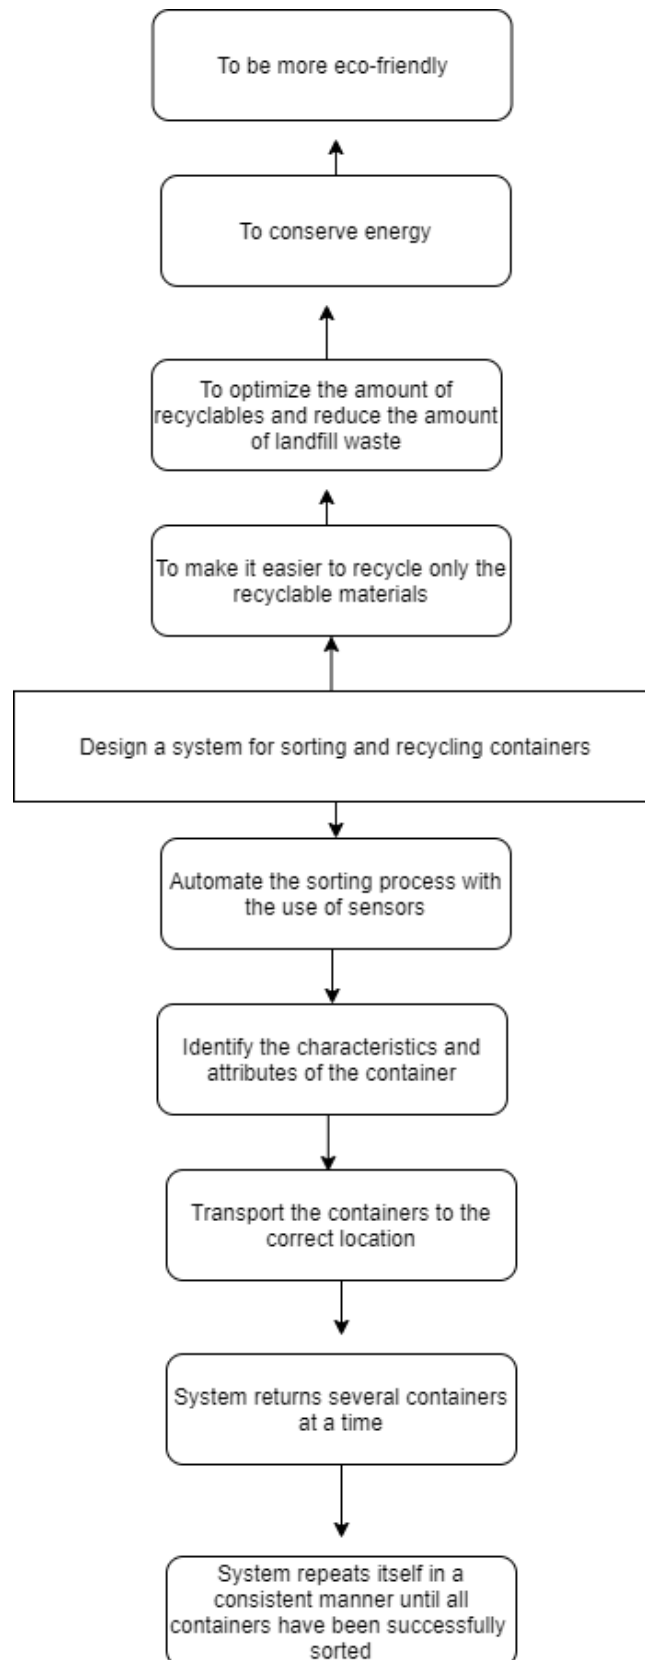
To be more eco-friendly

To conserve energy

To optimize the amount of recyclables and reduce the amount of landfill waste

To make it easier to recycle only the recyclable materials

Design a system for sorting and recycling containers

Automate the sorting process with the use of sensors

Identify the characteristics and attributes of the container

Transport the containers to the correct location

System returns several containers at a time

System repeats itself in a consistent manner until all containers have been successfully sorted